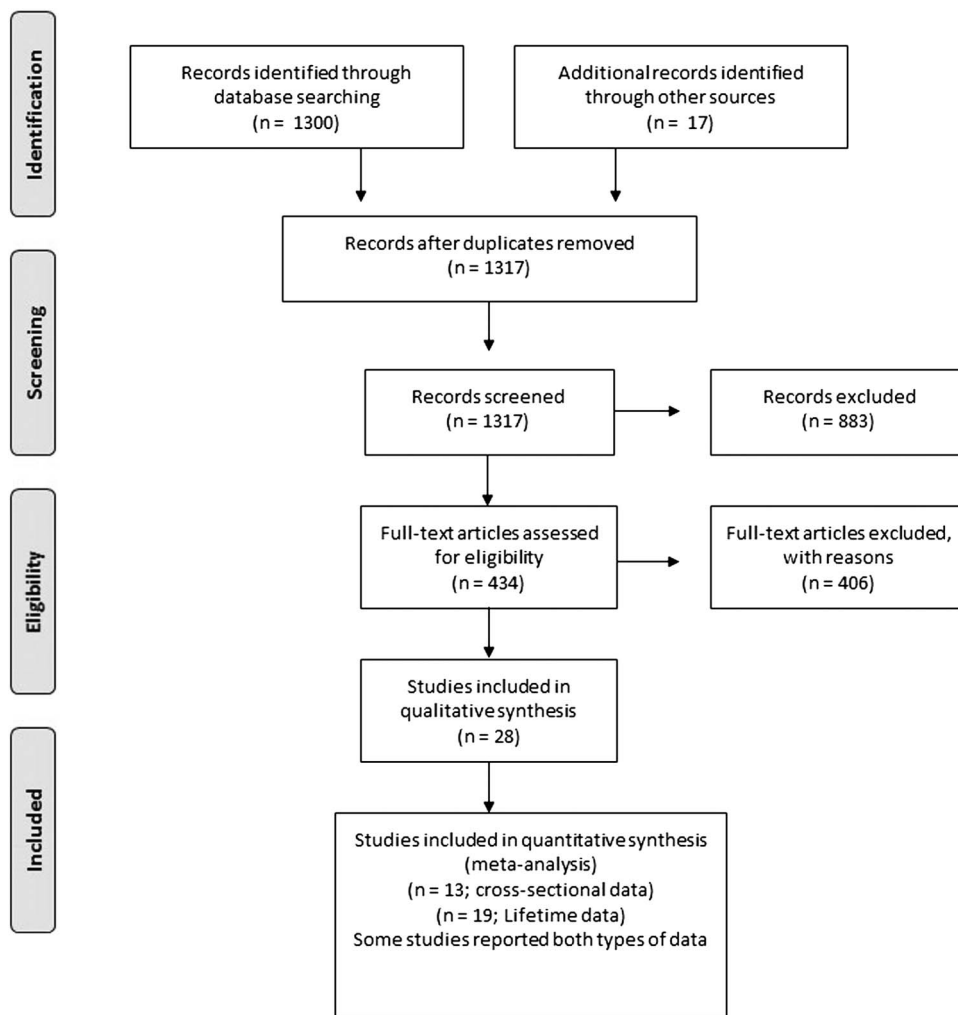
Identification

Records identified through database searching
(n = 1300)

Additional records identified through other sources
(n = 17)

Records after duplicates removed
(n = 1317)

Screening

Records screened
(n = 1317)

Records excluded
(n = 883)

Eligibility

Full-text articles assessed for eligibility
(n = 434)

Full-text articles excluded, with reasons
(n = 406)

Studies included in qualitative synthesis
(n = 28)

Included

Studies included in quantitative synthesis
(meta-analysis)
(n = 13; cross-sectional data)
(n = 19; Lifetime data)
Some studies reported both types of data